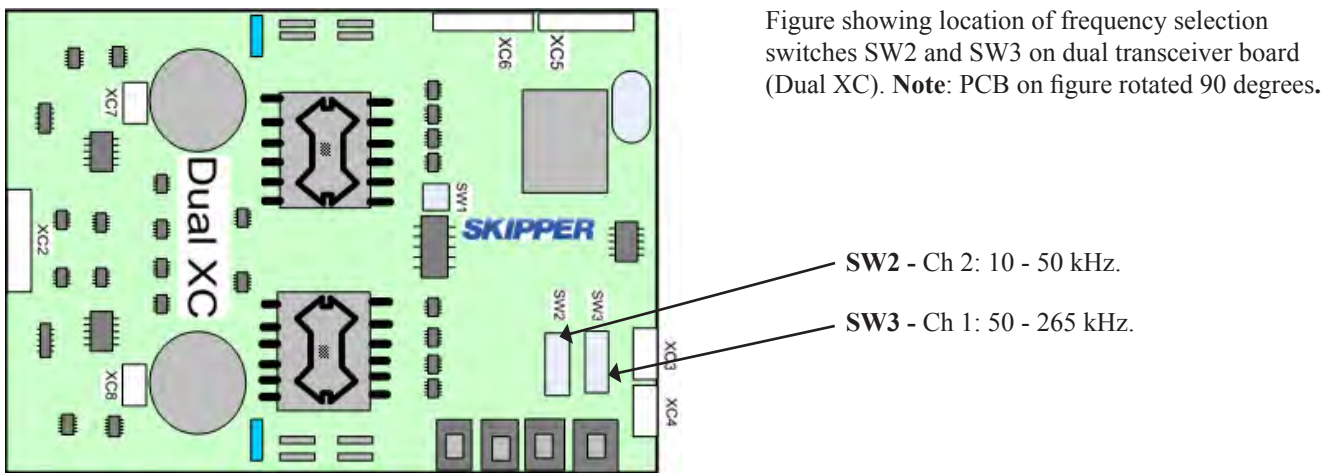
XC6
XC5
XC7
Dual XC
SW1
SKIPPER
XC2
SW2
SW3
XC3
XC8
XC4

Figure showing location of frequency selection switches SW2 and SW3 on dual transceiver board (Dual XC). **Note**: PCB on figure rotated 90 degrees**.**

**SW2 -** Ch 2: 10 - 50 kHz.

**SW3 -** Ch 1: 50 - 265 kHz.